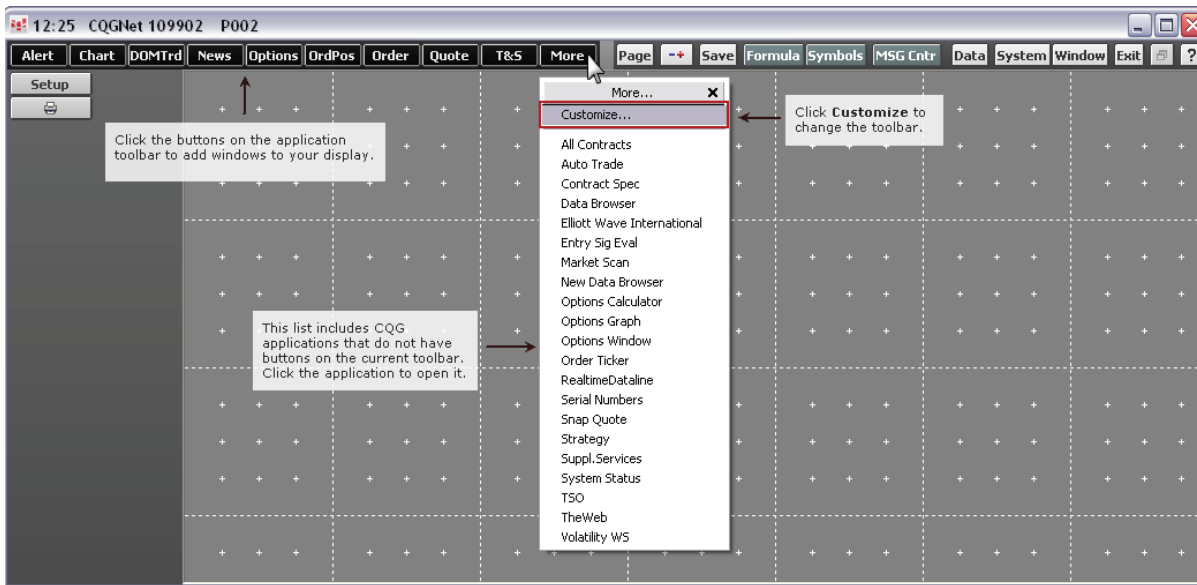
12:25 CQGNet 109902 P002

Alert Chart DOMTrd News Options OrdPos Order Quote T&S More Page -+ Save Formula Symbols MSG Cntr Data System Window Exit ?

Setup

Click the buttons on the application toolbar to add windows to your display.

More... ✕

Customize...

All Contracts
Auto Trade
Contract Spec
Data Browser
Elliott Wave International
Entry Sig Eval
Market Scan
New Data Browser
Options Calculator
Options Graph
Options Window
Order Ticker
RealtimeDataline
Serial Numbers
Snap Quote
Strategy
Suppl.Services
System Status
TSO
TheWeb
Volatility WS

Click **Customize** to change the toolbar.

This list includes CQG applications that do not have buttons on the current toolbar. Click the application to open it.